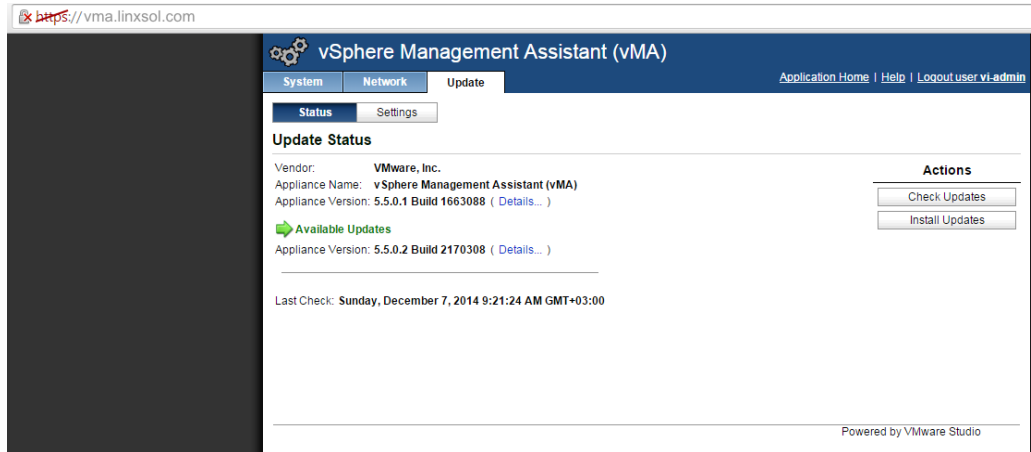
https://vma.linxsol.com

vSphere Management Assistant (vMA)

System | Network | Update

Application Home | Help | Logout user vi-admin

Status | Settings

Update Status

Vendor: VMware, Inc.
Appliance Name: vSphere Management Assistant (vMA)
Appliance Version: 5.5.0.1 Build 1663088 ( Details... )

Available Updates
Appliance Version: 5.5.0.2 Build 2170308 ( Details... )

Last Check: Sunday, December 7, 2014 9:21:24 AM GMT+03:00

Actions
Check Updates
Install Updates

Powered by VMware Studio